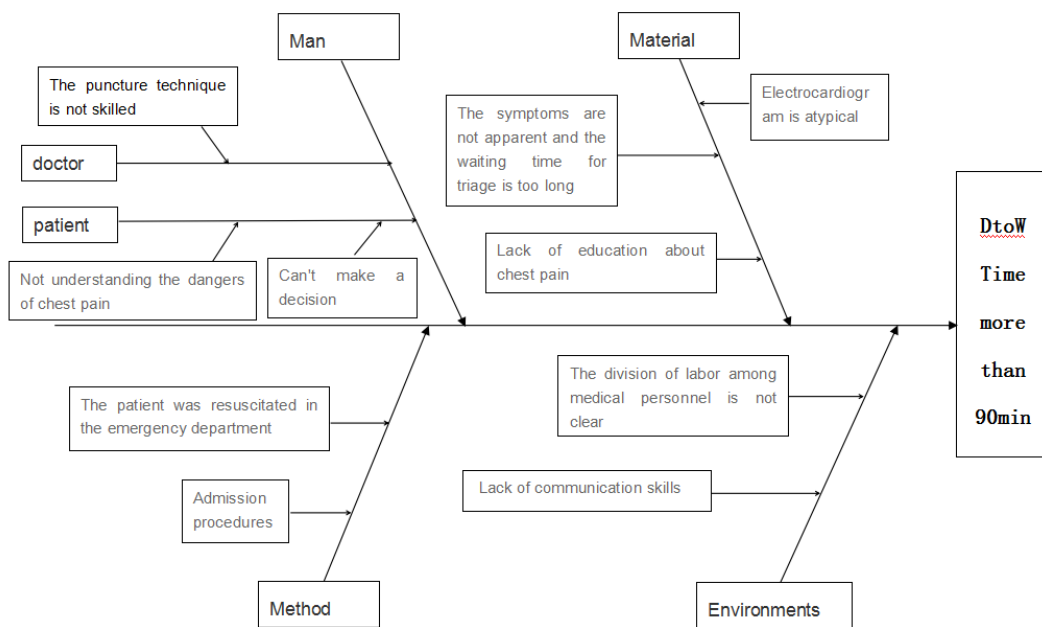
Man

Material

The puncture technique is not skilled

Electrocardiogr am is atypical

The symptoms are not apparent and the waiting time for triage is too long

doctor

patient

DtoW Time more than 90min

Lack of education about chest pain

Not understanding the dangers of chest pain

Can't make a decision

The division of labor among medical personnel is not clear

The patient was resuscitated in the emergency department

Lack of communication skills

Admission procedures

Method

Environments